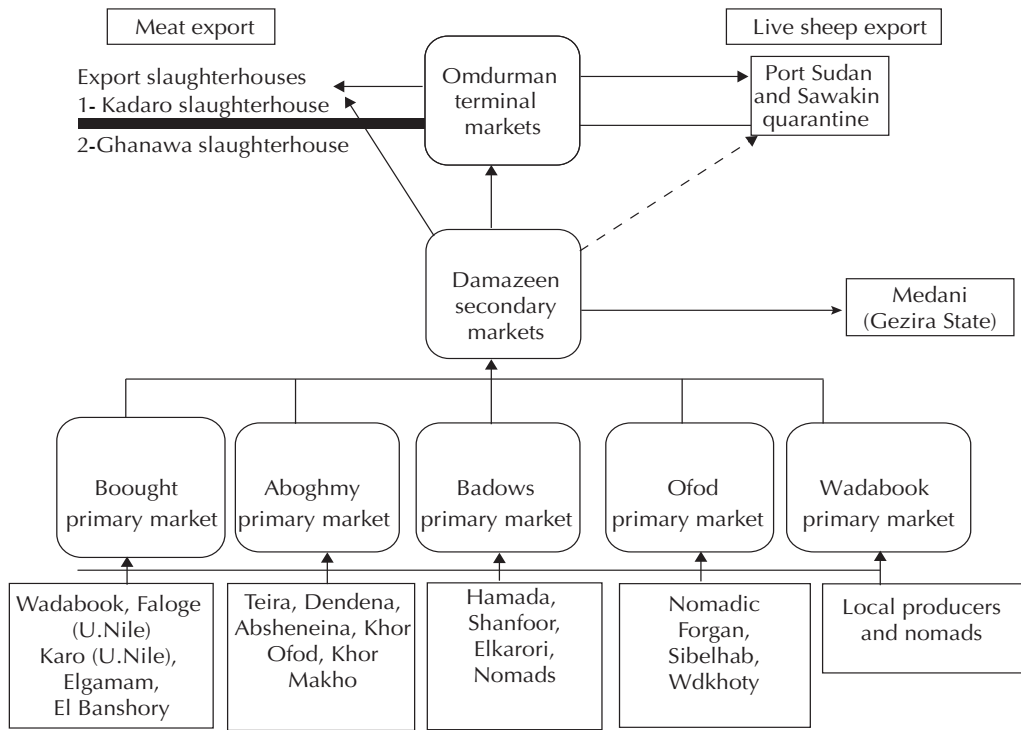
Meat export

Live sheep export

Export slaughterhouses
1- Kadaro slaughterhouse
2-Ghanawa slaughterhouse

Omdurman terminal markets

Port Sudan and Sawakin quarantine

Damazeen secondary markets

Medani (Gezira State)

Boought primary market

Aboghmy primary market

Badows primary market

Ofod primary market

Wadabook primary market

Wadabook, Faloge (U.Nile) Karo (U.Nile), Elgamam, El Banshory

Teira, Dendena, Absheneina, Khor Ofod, Khor Makho

Hamada, Shanfoor, Elkarori, Nomads

Nomadic Forgan, Sibelhab, Wdkhoty

Local producers and nomads